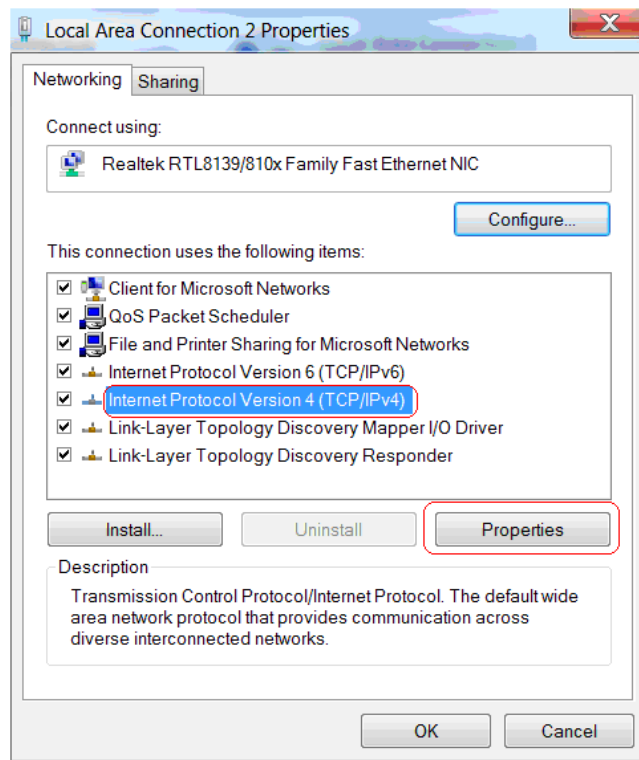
Local Area Connection 2 Properties

X

Networking
Sharing

Connect using:

Realtek RTL8139/810x Family Fast Ethernet NIC

Configure...

This connection uses the following items:

Client for Microsoft Networks
QoS Packet Scheduler
File and Printer Sharing for Microsoft Networks
Internet Protocol Version 6 (TCP/IPv6)
Internet Protocol Version 4 (TCP/IPv4)
Link-Layer Topology Discovery Mapper I/O Driver
Link-Layer Topology Discovery Responder

Install...
Uninstall
Properties

Description

Transmission Control Protocol/Internet Protocol. The default wide area network protocol that provides communication across diverse interconnected networks.

OK
Cancel